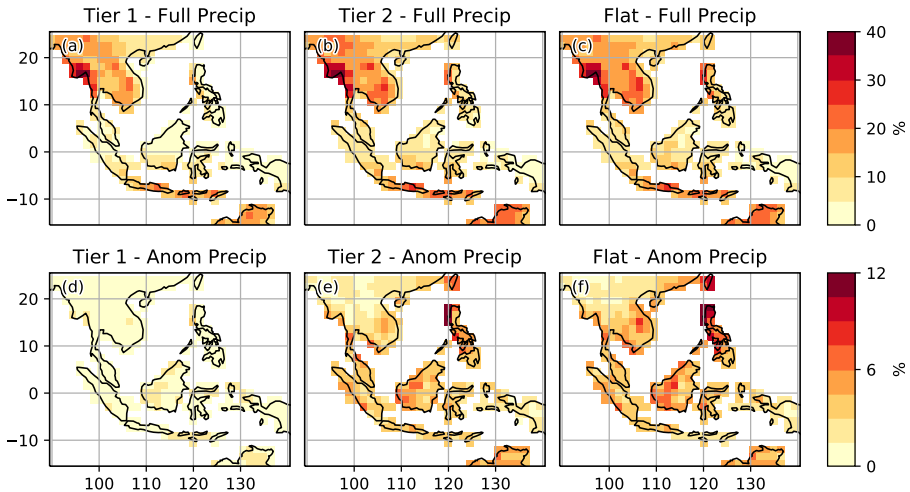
Tier 1 - Full Precip
Tier 2 - Full Precip
Flat - Full Precip
(a)
(b)
(c)
20
10
0
−10
40
30
20
10
0
%

Tier 1 - Anom Precip
Tier 2 - Anom Precip
Flat - Anom Precip
(d)
(e)
(f)
20
10
0
−10
100 110 120 130
100 110 120 130
100 110 120 130
12
6
0
%